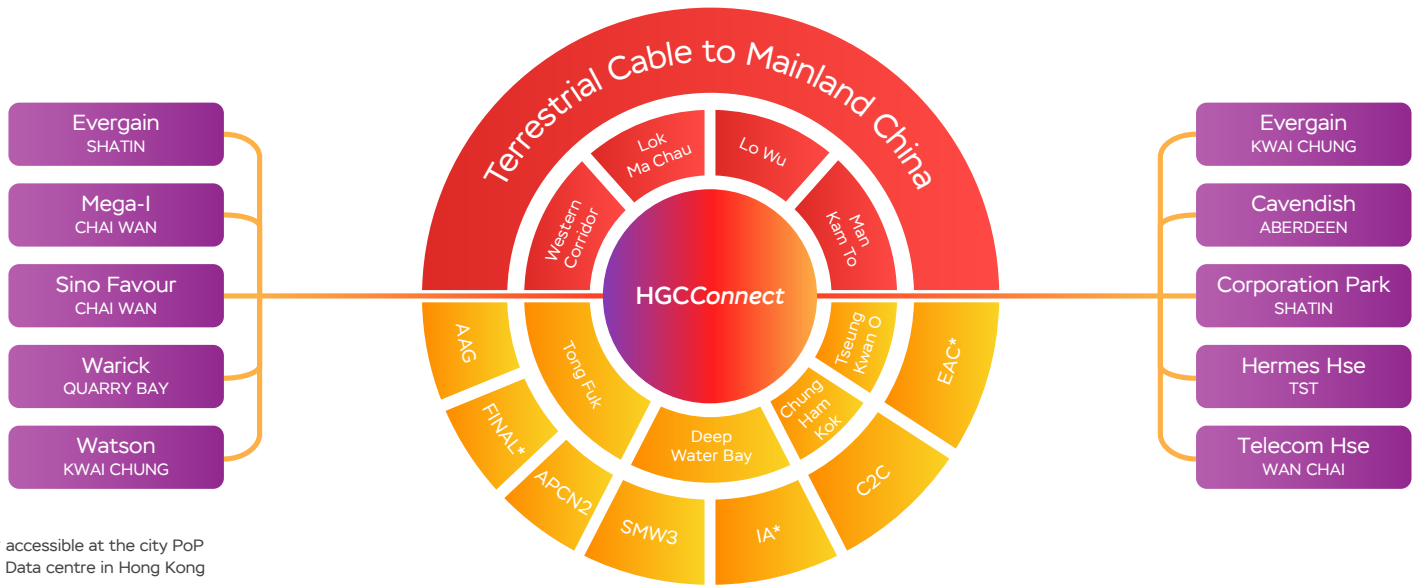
Evergain
SHATIN

Mega-I
CHAI WAN

Sino Favour
CHAI WAN

Warick
QUARRY BAY

Watson
KWAI CHUNG

Terrestrial Cable to Mainland China

Lok Ma Chau

Lo Wu

Western Corridor

Man Kam To

HGCConnect

Tong Fuk

Tseung Kwan O

Chung Ham Kok

Deep Water Bay

AAG

FINAL*

APCN2

SMW3

IA*

C2C

EAC*

Evergain
KWAI CHUNG

Cavendish
ABERDEEN

Corporation Park
SHATIN

Hermes Hse
TST

Telecom Hse
WAN CHAI

accessible at the city PoP
Data centre in Hong Kong